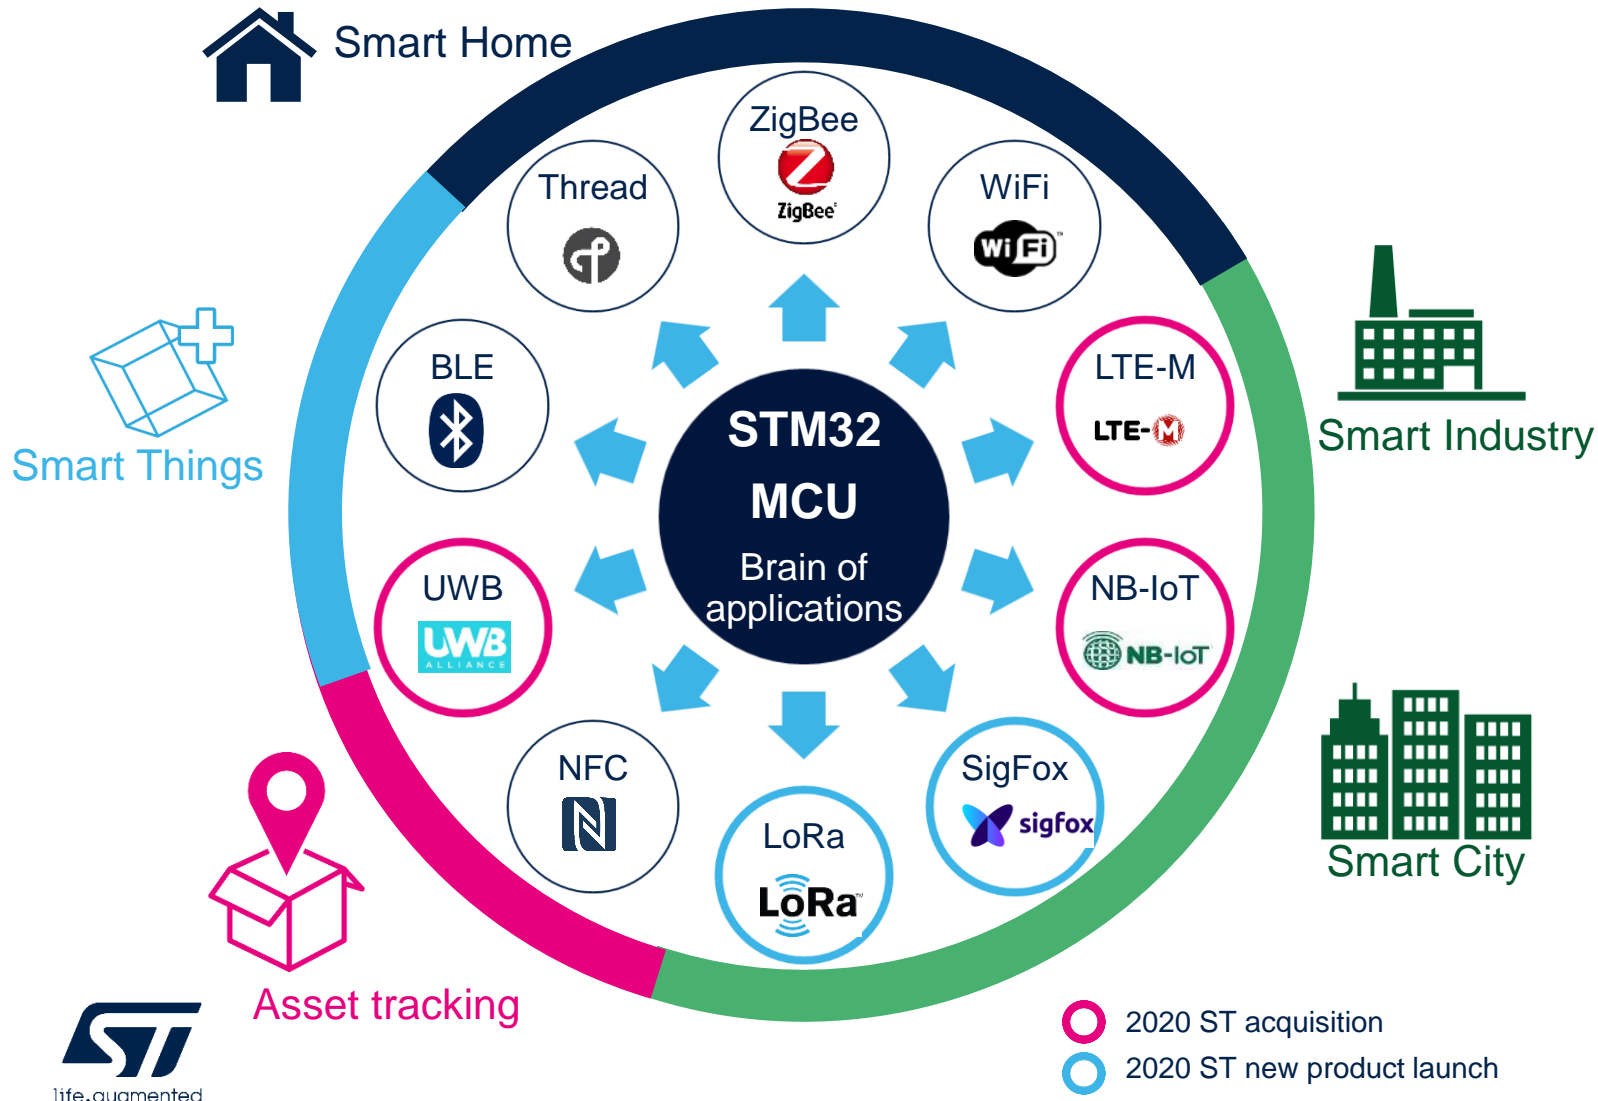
Smart Home

ZigBee
ZigBee

Thread

WiFi
Wi Fi

BLE

LTE-M
LTE-M

Smart Things

Smart Industry

STM32
MCU
Brain of applications

UWB
UWB ALLIANCE

NB-IoT
NB-IoT

NFC

SigFox
sigfox

LoRa
LoRa

Smart City

Asset tracking

ST
life.augmented

2020 ST acquisition
2020 ST new product launch